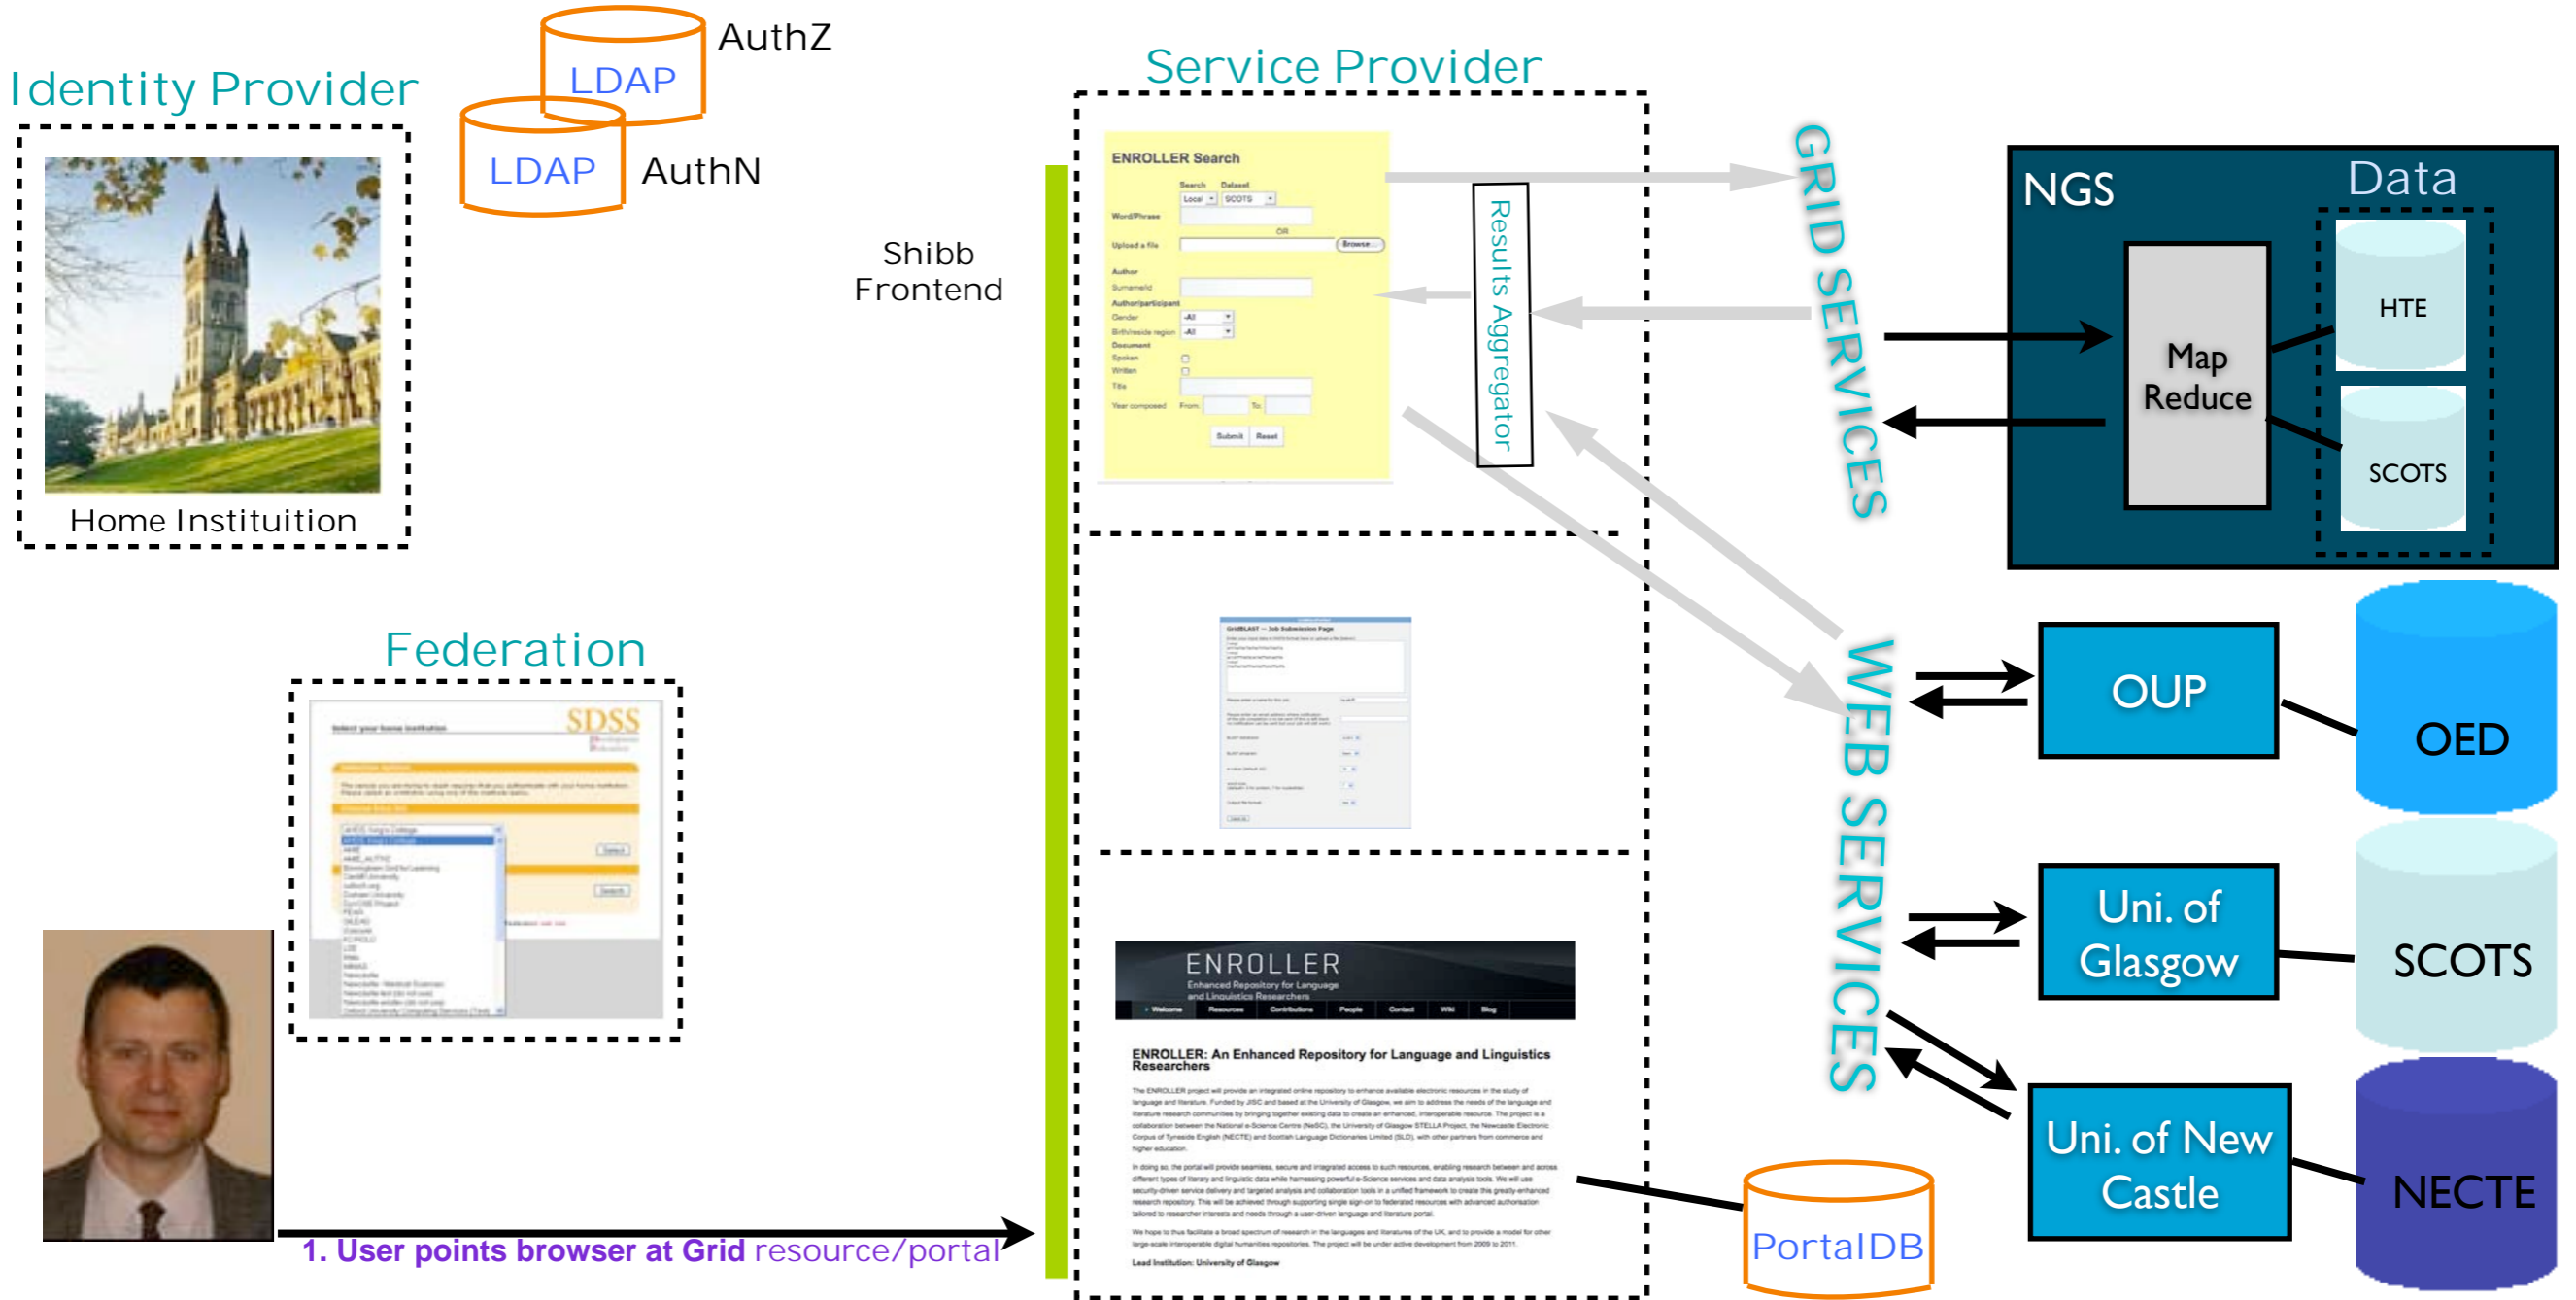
Identity Provider

Home Institution

LDAP AuthZ

LDAP AuthN

Shibb Frontend

Federation

SDSS

1. User points browser at Grid resource/portal

Service Provider

ENROLLER Search

Results Aggregator

ENROLLER
Enhanced Repository for Language and Linguistics Researchers

ENROLLER: An Enhanced Repository for Language and Linguistics Researchers

PortalDB

GRID SERVICES

WEB SERVICES

NGS

Data

Map Reduce

HTE

SCOTS

OUP

OED

Uni. of Glasgow

SCOTS

Uni. of New Castle

NECTE